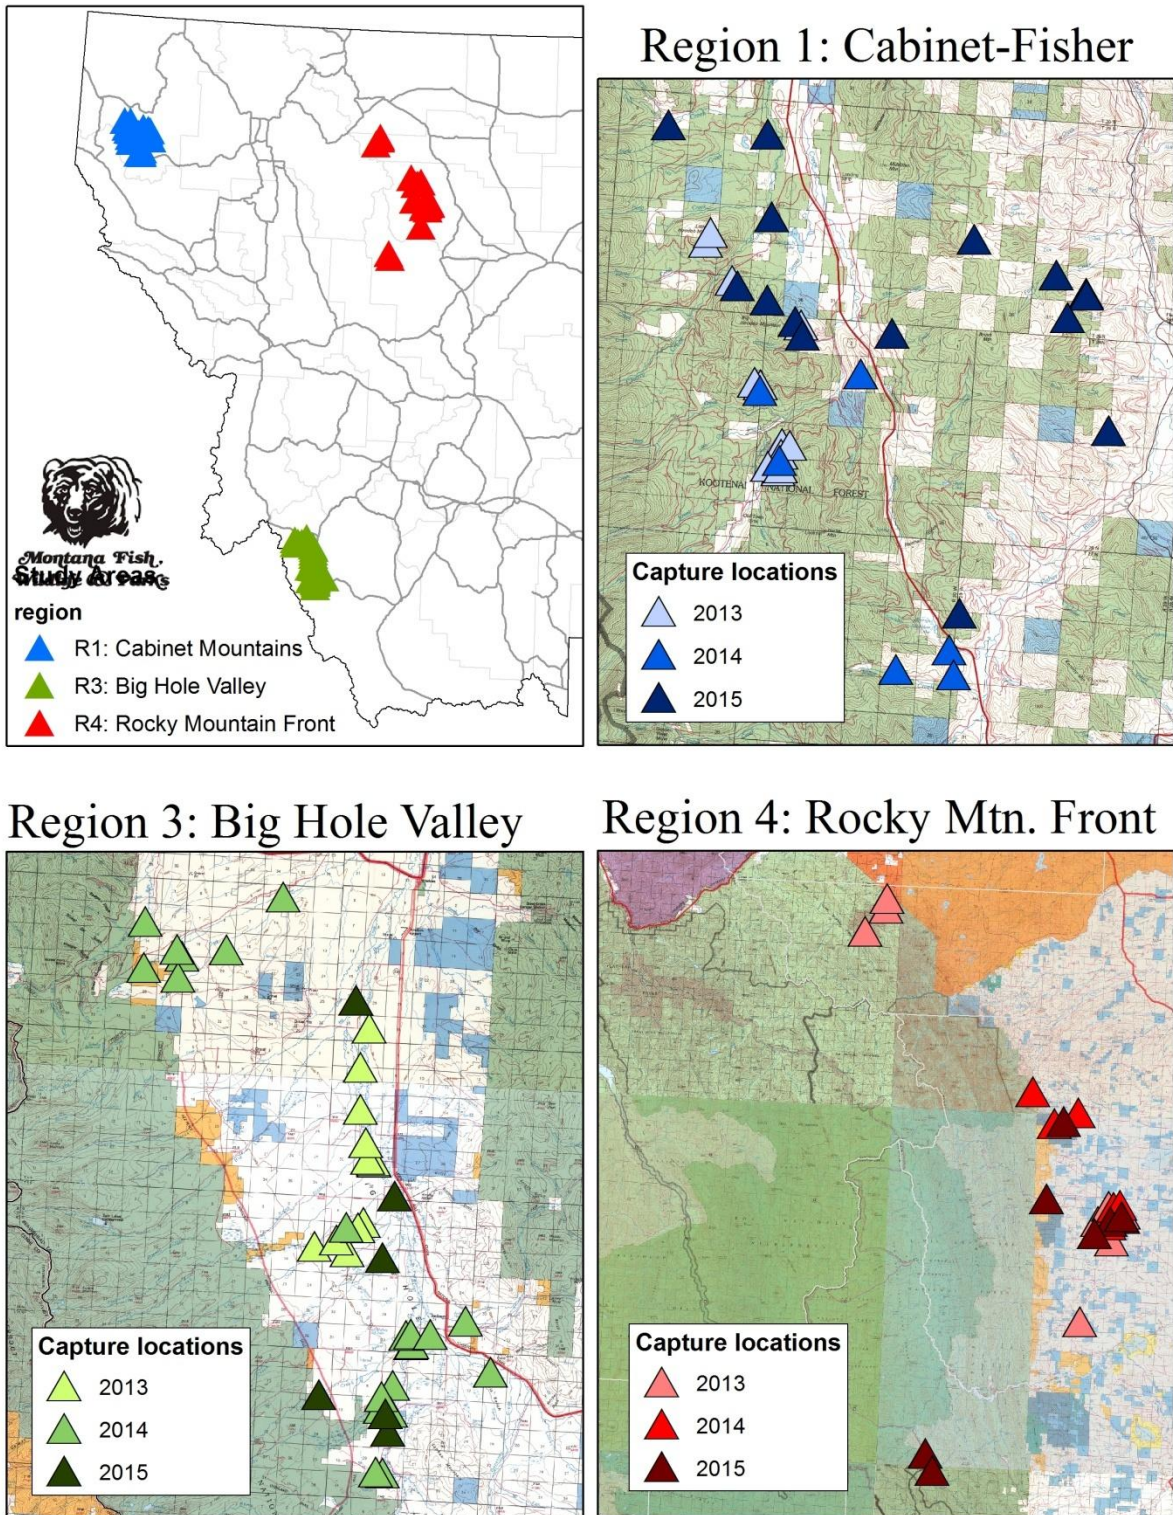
Montana Fish, Wildlife & Parks
Study Areas
region
R1: Cabinet Mountains
R3: Big Hole Valley
R4: Rocky Mountain Front

Region 1: Cabinet-Fisher

KOOTENAI NATIONAL FOREST

Capture locations
2013
2014
2015

Region 3: Big Hole Valley

Capture locations
2013
2014
2015

Region 4: Rocky Mtn. Front

Capture locations
2013
2014
2015